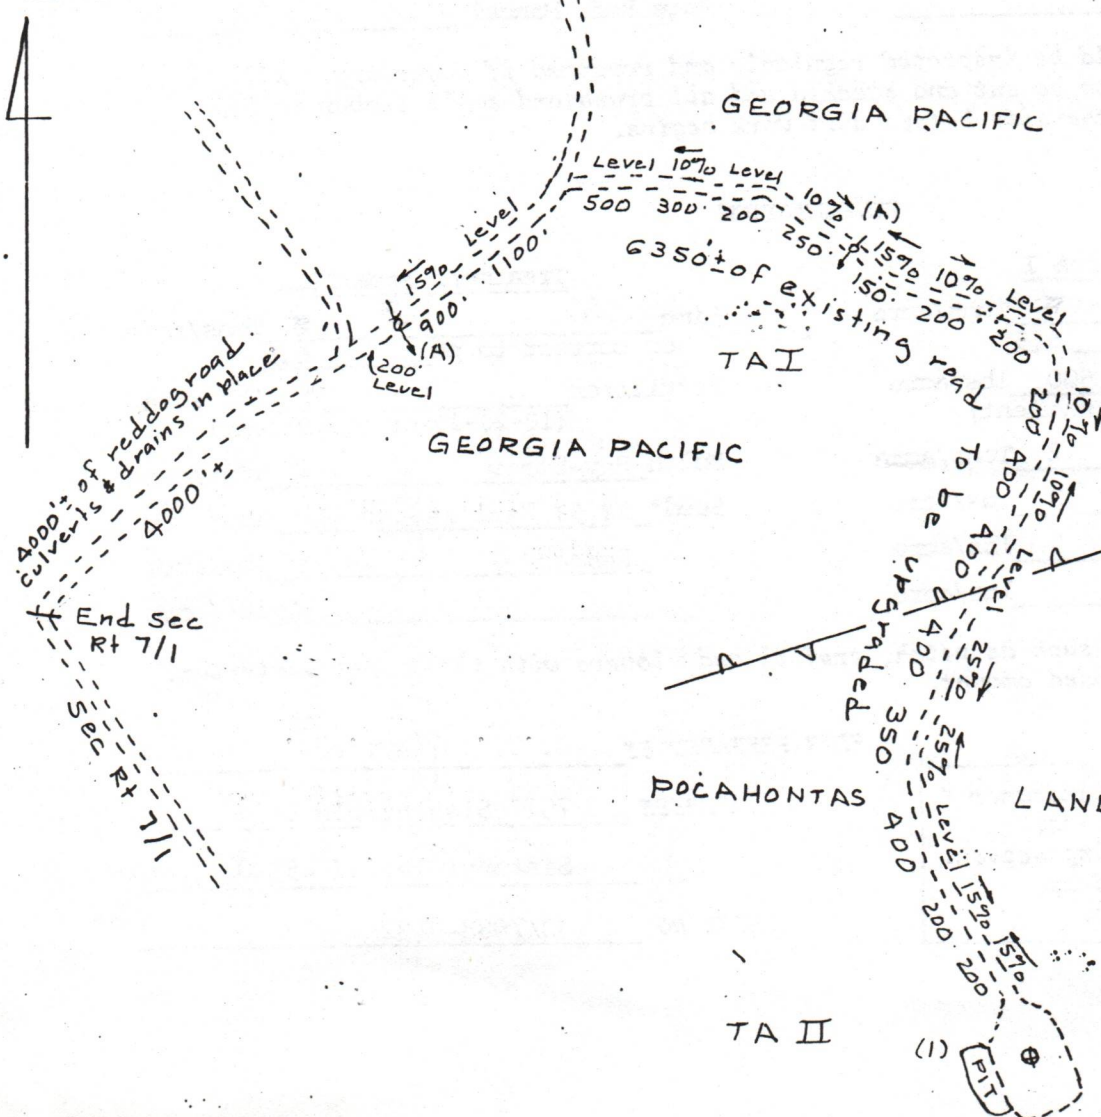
GEORGIA PACIFIC

Level 10% Level
500 300 200
10% (A)
250
15% 10% Level
150 200 200
Level
15%
1100
900
(A)
200
Level
6350'± of existing road To be upgraded
TA I
4000'± of reddog road culverts & drains in place
4000'±
GEORGIA PACIFIC
200
400
400
400
350
400
10%
10%
Level
25%
25%
Level
15%
15%
200
200
End sec Rt 7/1
Sec Rt 7/1
POCAHONTAS
LAN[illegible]
TA II
(1)
PIT